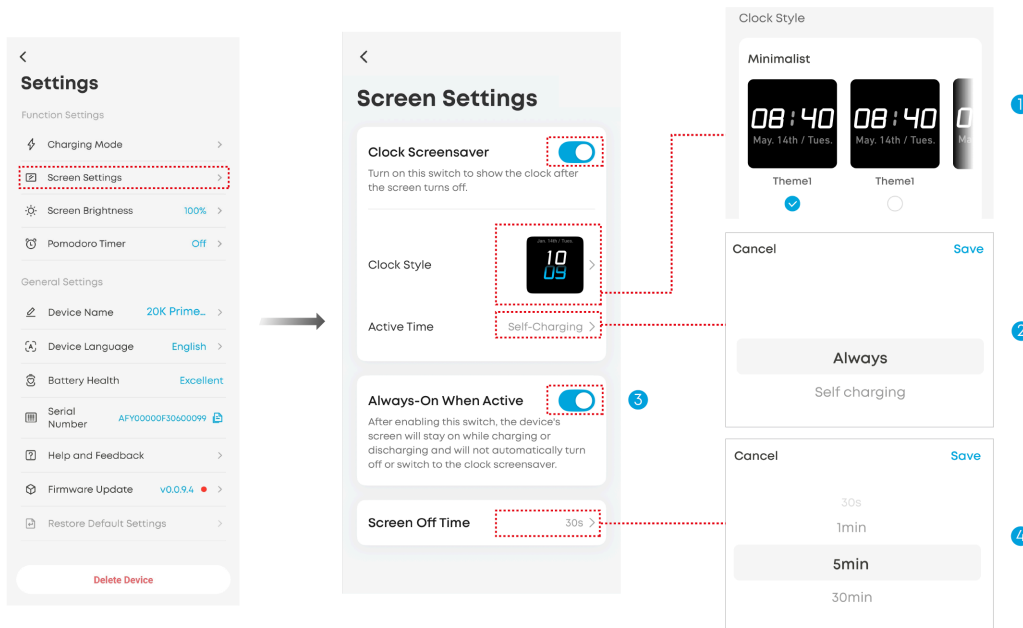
<
Settings
Function Settings
Charging Mode >
Screen Settings >
Screen Brightness 100% >
Pomodoro Timer Off >
General Settings
Device Name 20K Prime... >
Device Language English >
Battery Health Excellent
Serial Number AFY00000F30600099
Help and Feedback >
Firmware Update v0.0.9.4 >
Restore Default Settings >
Delete Device

<
Screen Settings
Clock Screensaver
Turn on this switch to show the clock after the screen turns off.
Clock Style
Jan. 14th / Tues.
10
09
Active Time Self-Charging >
Always-On When Active
3
After enabling this switch, the device's screen will stay on while charging or discharging and will not automatically turn off or switch to the clock screensaver.
Screen Off Time 30s >

Clock Style
Minimalist
08:40
May. 14th / Tues.
Theme1
08:40
May. 14th / Tues.
Theme1
1

Cancel Save
Always
Self charging
2

Cancel Save
30s
1min
5min
30min
4